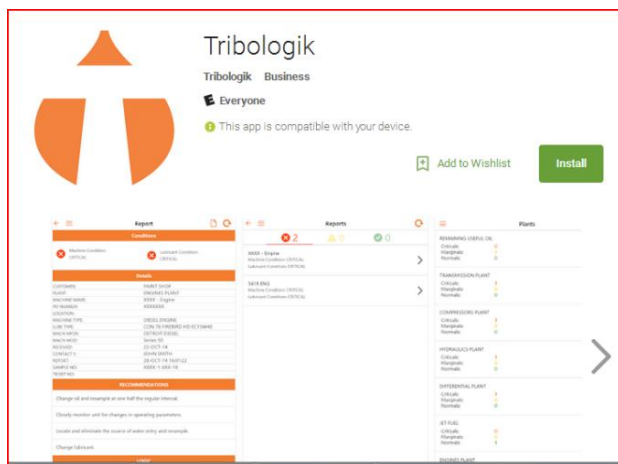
Tribologik

Tribologik Business

Everyone

This app is compatible with your device.

Add to Wishlist

Install

Report

Conditions

Machine Condition CRITICAL

Lubricant Condition CRITICAL

Details

| | |
|---|---|
| CUSTOMER | PAINT SHOP |
| PLANT | ENGINES PLANT |
| MACHINE NAME | XXXX - Engine |
| PO NUMBER | XXXXXXX |
| LOCATION | |
| MACHINE TYPE | DIESEL ENGINE |
| LUBE TYPE | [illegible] |
| MACH MFR | DETROIT DIESEL |
| MACH MOD | Series 50 |
| RECEIVED | 22-OCT-14 |
| CONTACT 1 | JOHN SMITH |
| REPORT | 28-OCT-14 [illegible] |
| SAMPLE NO | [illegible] |
| TICKET NO | |

RECOMMENDATIONS

Change oil and resample at one half the regular interval.

Closely monitor unit for changes in operating parameters.

Locate and eliminate the source of water entry and resample.

Change lubricant.

Reports

2 0 0

XXXX - Engine
Machine Condition CRITICAL
Lubricant Condition CRITICAL

5619 ENG
Machine Condition CRITICAL
Lubricant Condition CRITICAL

Plants

REMAINING USEFUL OIL
Criticals 1
Marginals 0
Normals 0

TRANSMISSION PLANT
Criticals 1
Marginals 0
Normals 0

COMPRESSORS PLANT
Criticals 1
Marginals 0
Normals 0

HYDRAULICS PLANT
Criticals 1
Marginals 0
Normals 0

DIFFERENTIAL PLANT
Criticals 1
Marginals 0
Normals 0

JET FUEL
Criticals 0
Marginals 0
Normals 1

ENGINES PLANT